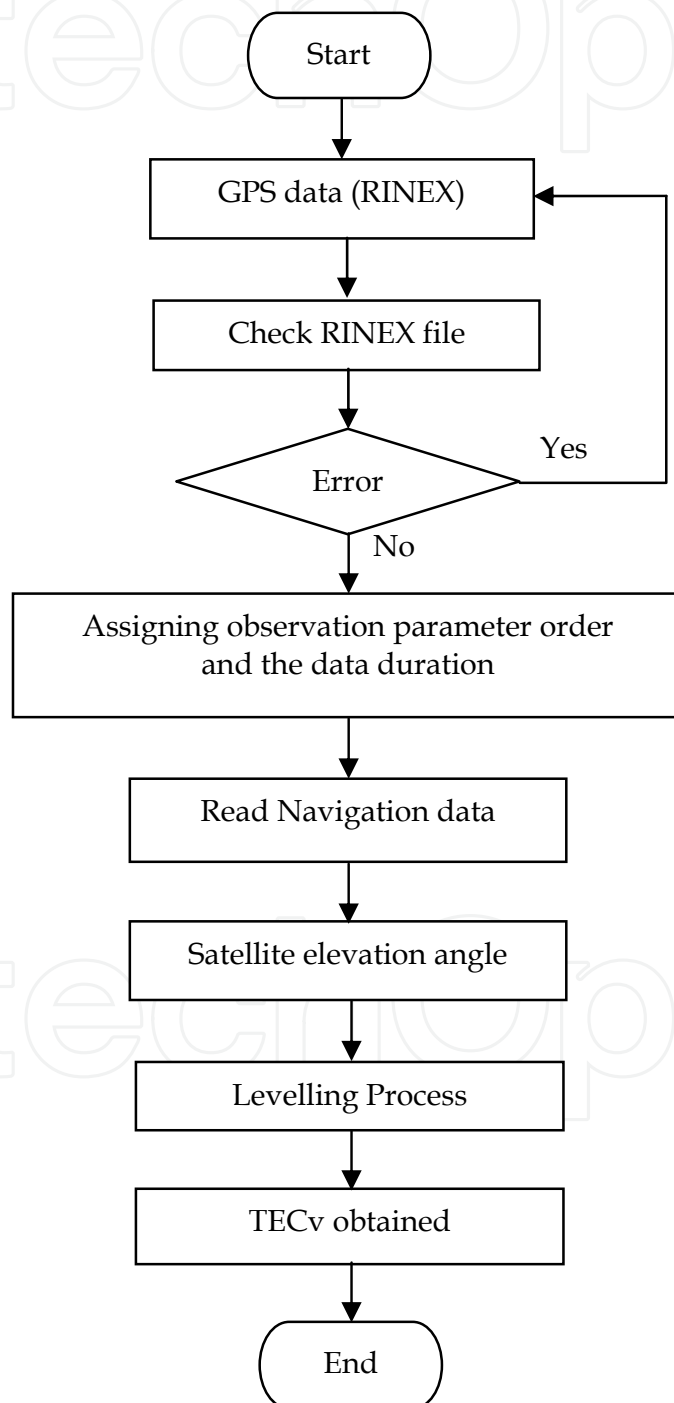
Start

GPS data (RINEX)

Check RINEX file

Yes

Error

No

Assigning observation parameter order and the data duration

Read Navigation data

Satellite elevation angle

Levelling Process

TECv obtained

End